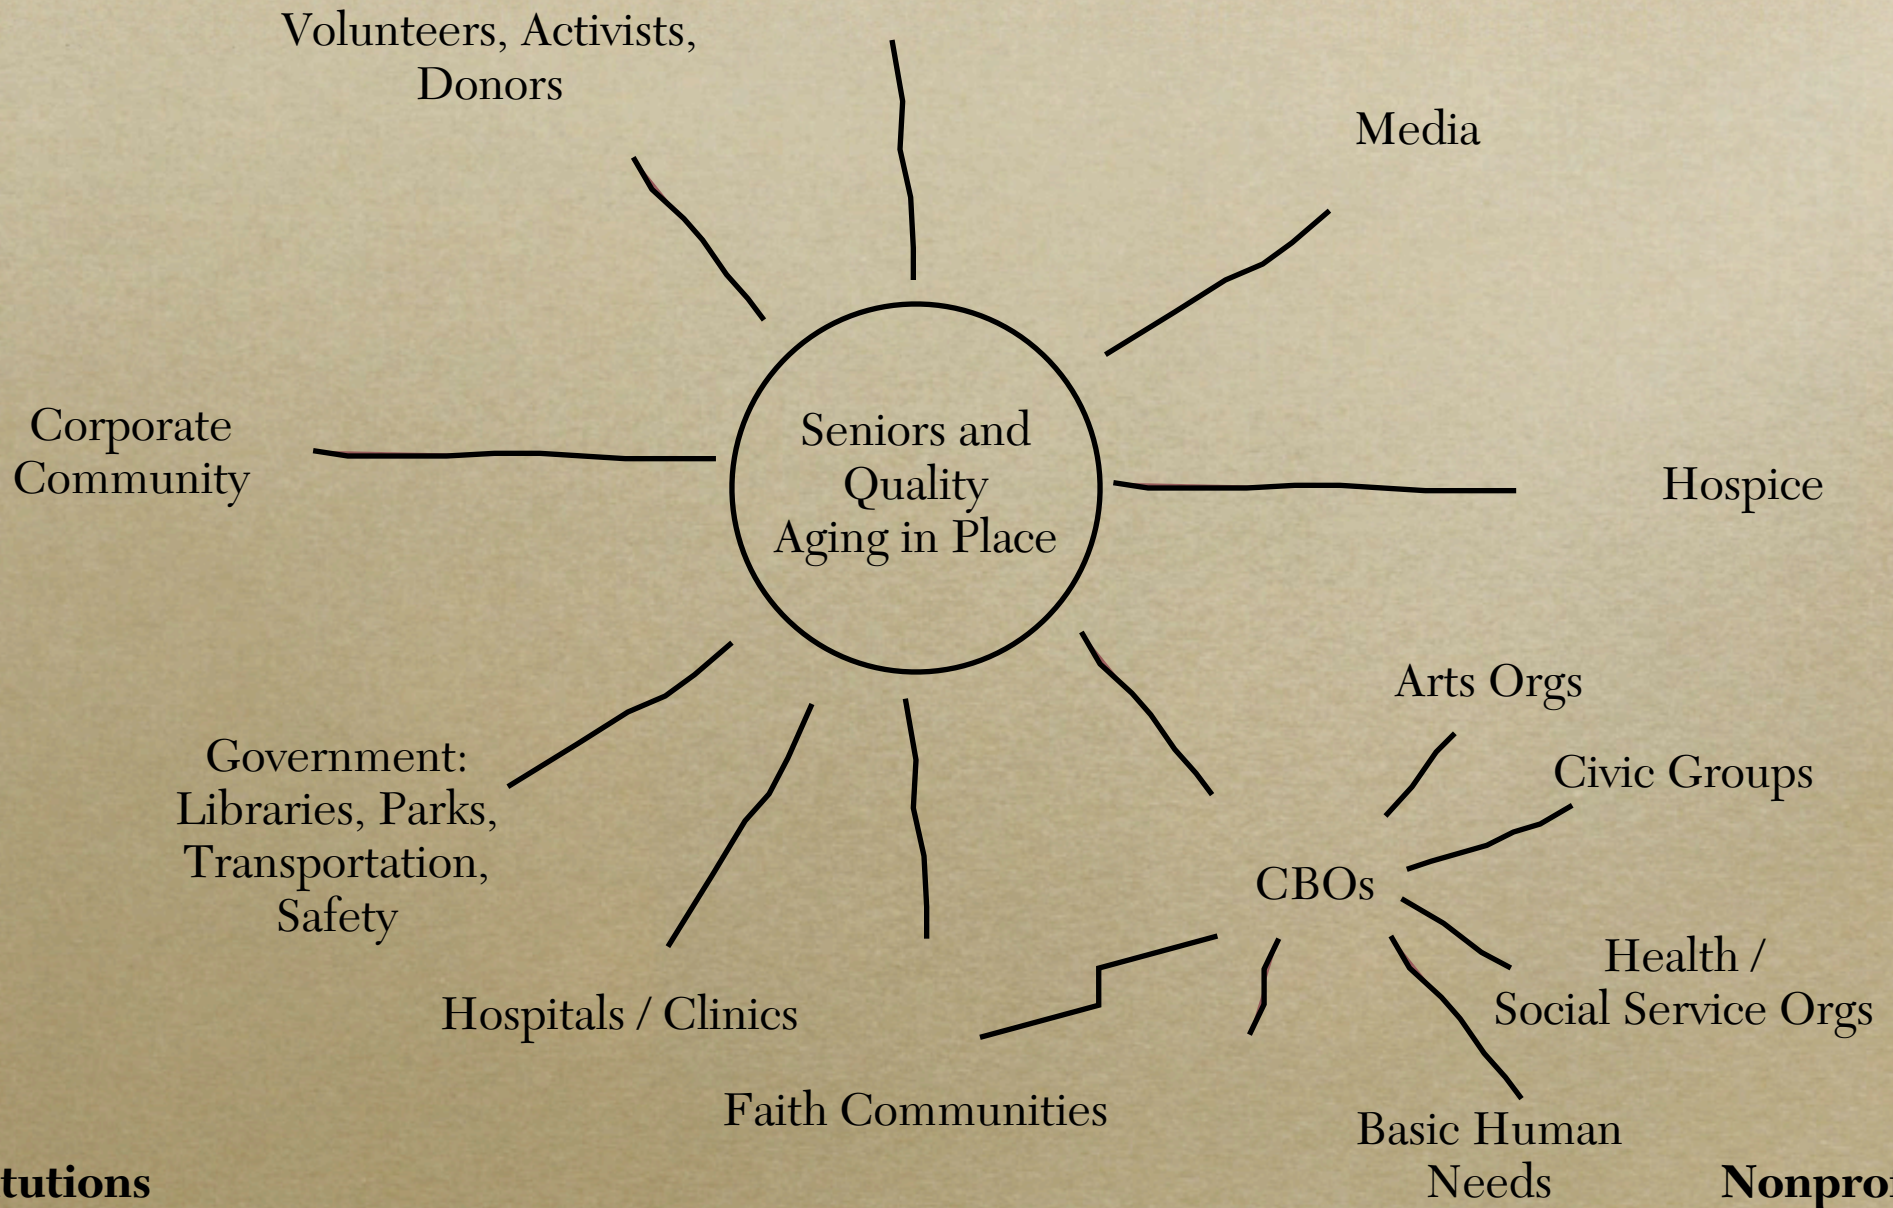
Volunteers, Activists, Donors

Media

Corporate Community

Seniors and Quality Aging in Place

Hospice

Arts Orgs

Civic Groups

Government: Libraries, Parks, Transportation, Safety

CBOs

Health / Social Service Orgs

Hospitals / Clinics

Faith Communities

Basic Human Needs

tutions

Nonpro